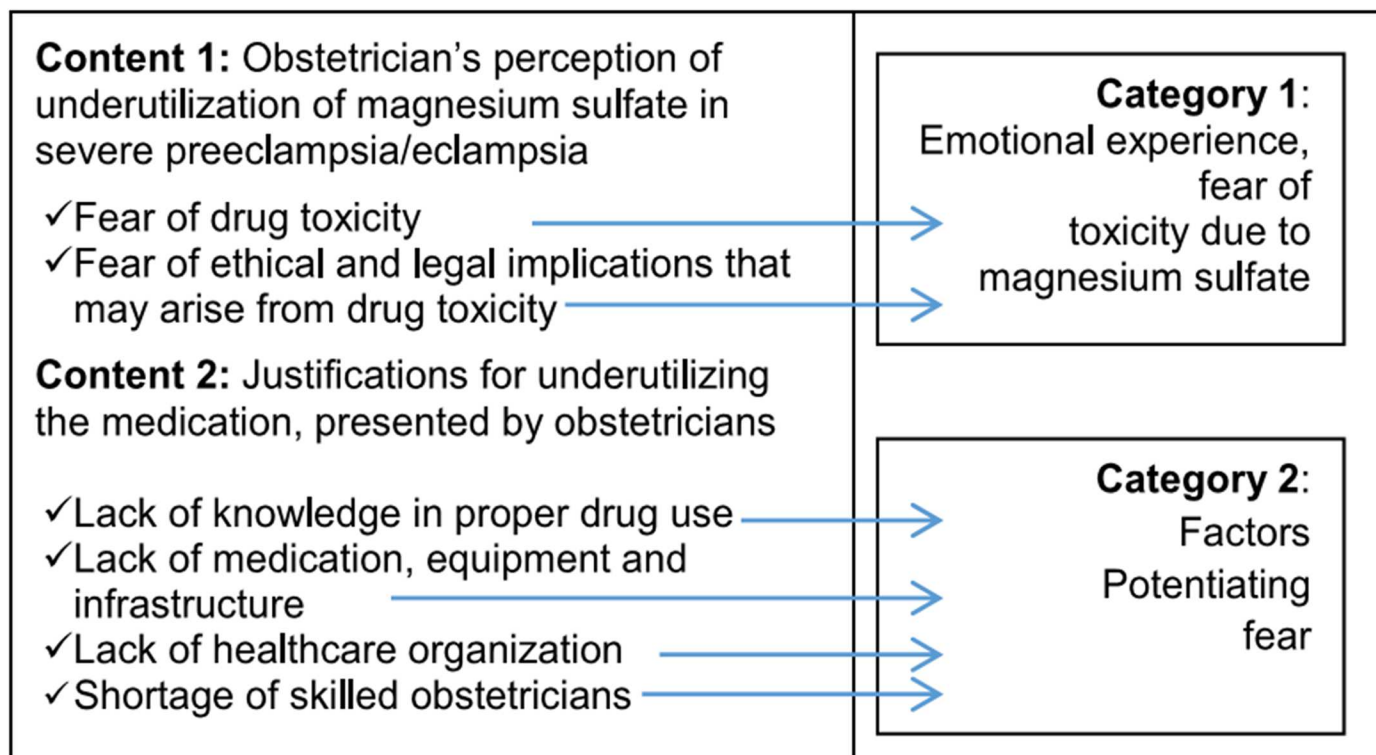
**Content 1:** Obstetrician's perception of underutilization of magnesium sulfate in severe preeclampsia/eclampsia

✓Fear of drug toxicity
✓Fear of ethical and legal implications that may arise from drug toxicity

**Content 2:** Justifications for underutilizing the medication, presented by obstetricians

✓Lack of knowledge in proper drug use
✓Lack of medication, equipment and infrastructure
✓Lack of healthcare organization
✓Shortage of skilled obstetricians

**Category 1**: Emotional experience, fear of toxicity due to magnesium sulfate

**Category 2**: Factors Potentiating fear